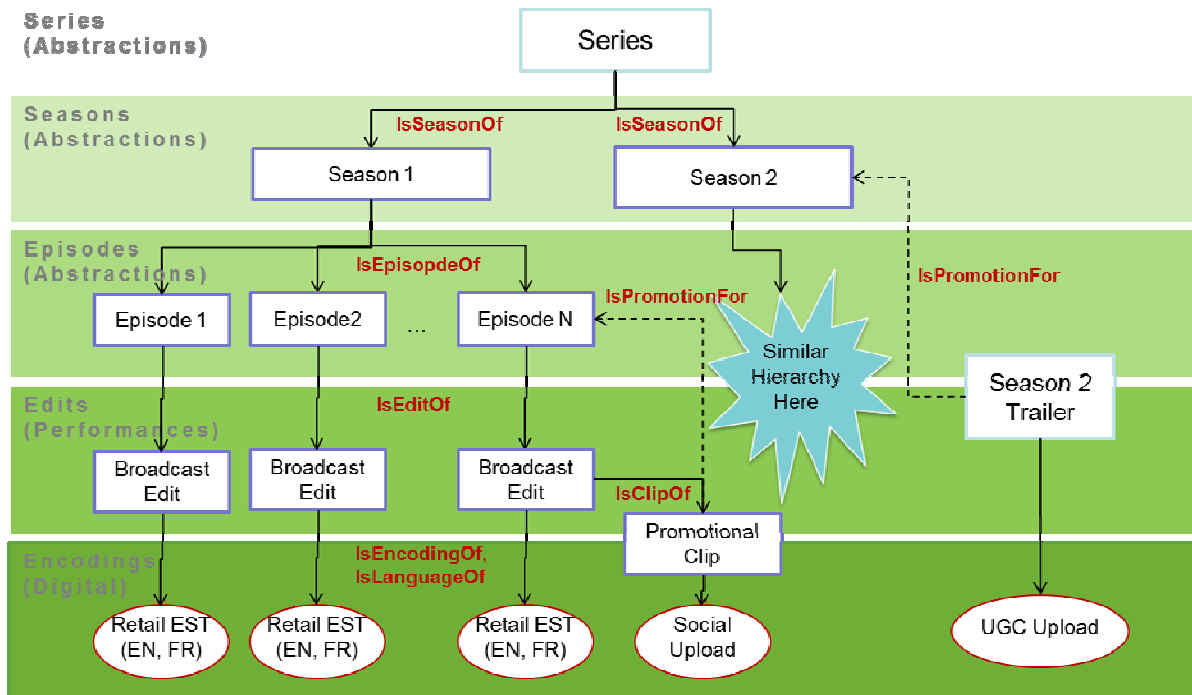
Series (Abstractions)

Series

Seasons (Abstractions)

IsSeasonOf

IsSeasonOf

Season 1

Season 2

Episodes (Abstractions)

IsEpisopdeOf

IsPromotionFor

IsPromotionFor

Episode 1

Episode2

...

Episode N

Similar Hierarchy Here

Season 2 Trailer

Edits (Performances)

IsEditOf

Broadcast Edit

Broadcast Edit

Broadcast Edit

IsClipOf

Promotional Clip

Encodings (Digital)

IsEncodingOf, IsLanguageOf

Retail EST (EN, FR)

Retail EST (EN, FR)

Retail EST (EN, FR)

Social Upload

UGC Upload